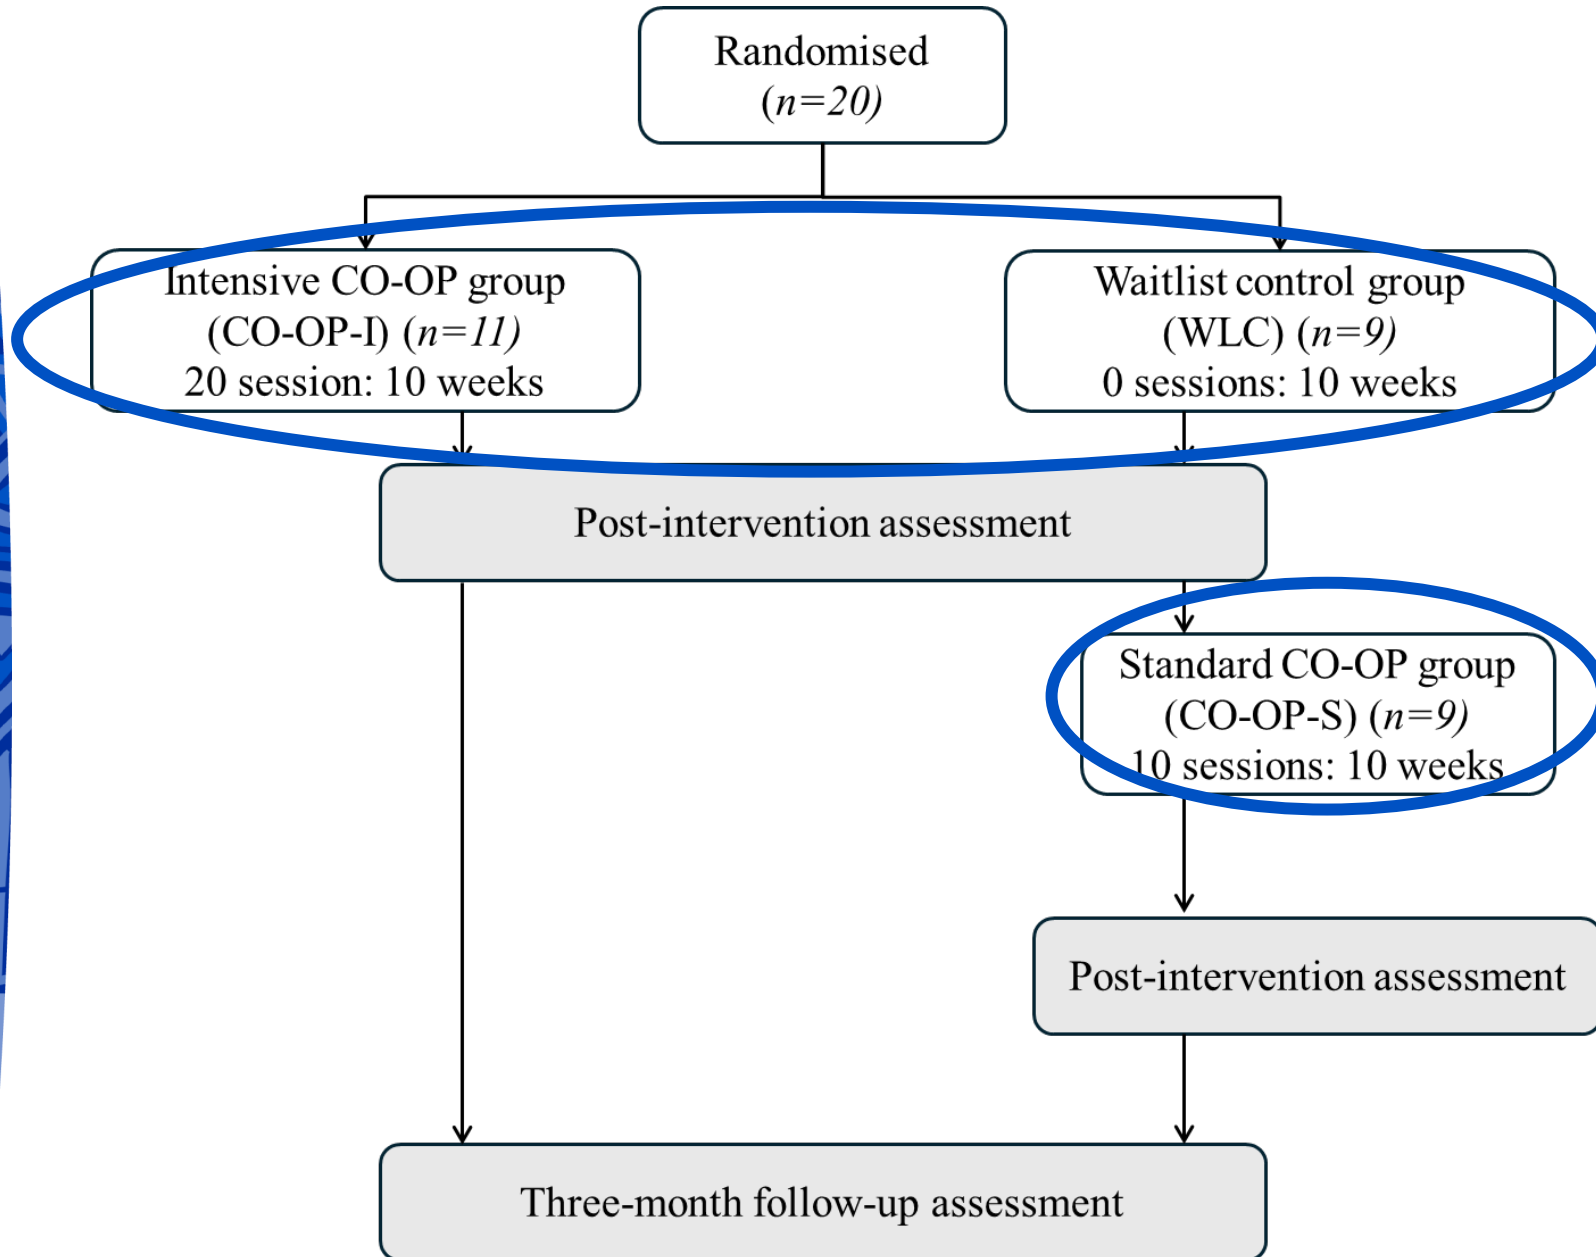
Randomised
($n$=20)

Intensive CO-OP group
(CO-OP-I) ($n$=11)
20 session: 10 weeks

Waitlist control group
(WLC) ($n$=9)
0 sessions: 10 weeks

Post-intervention assessment

Standard CO-OP group
(CO-OP-S) ($n$=9)
10 sessions: 10 weeks

Post-intervention assessment

Three-month follow-up assessment